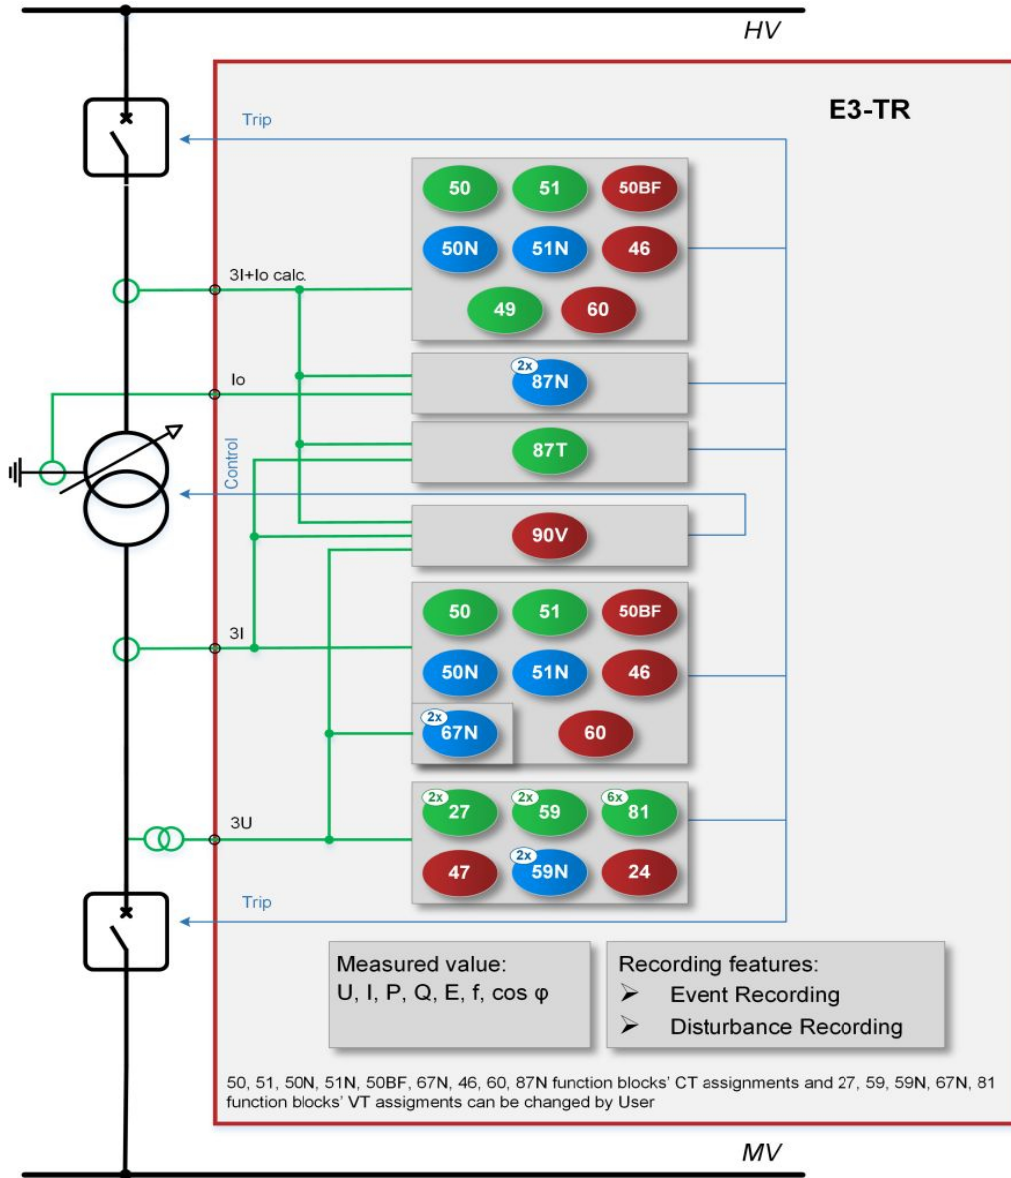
HV

E3-TR

Trip

50 51 50BF
50N 51N 46
49 60

3I+Io calc.

Io

2x 87N

Control

87T

90V

50 51 50BF
50N 51N 46
2x 67N 60

3I

3U

2x 27 2x 59 6x 81
47 2x 59N 24

Trip

Measured value:
U, I, P, Q, E, f, cos φ

Recording features:
➢ Event Recording
➢ Disturbance Recording

50, 51, 50N, 51N, 50BF, 67N, 46, 60, 87N function blocks' CT assignments and 27, 59, 59N, 67N, 81 function blocks' VT assigments can be changed by User

MV